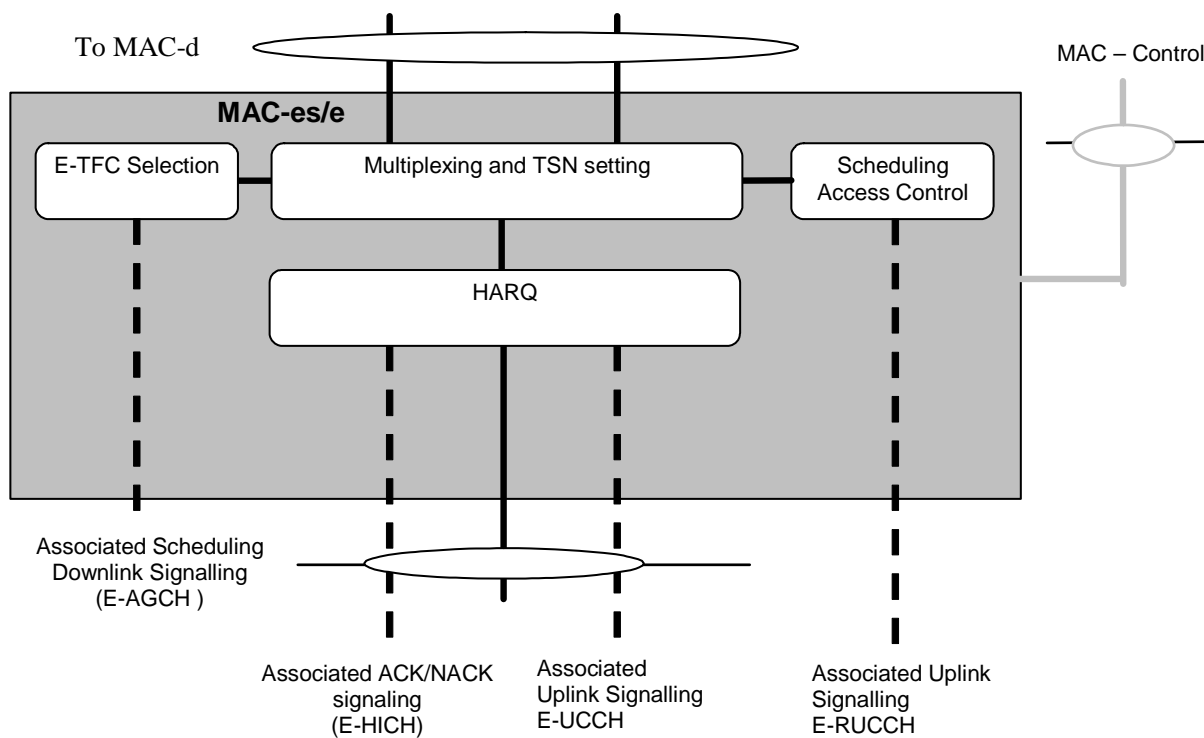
To MAC-d

MAC – Control

MAC-es/e

E-TFC Selection

Multiplexing and TSN setting

Scheduling Access Control

HARQ

Associated Scheduling Downlink Signalling (E-AGCH )

Associated ACK/NACK signaling (E-HICH)

Associated Uplink Signalling E-UCCH

Associated Uplink Signalling E-RUCCH